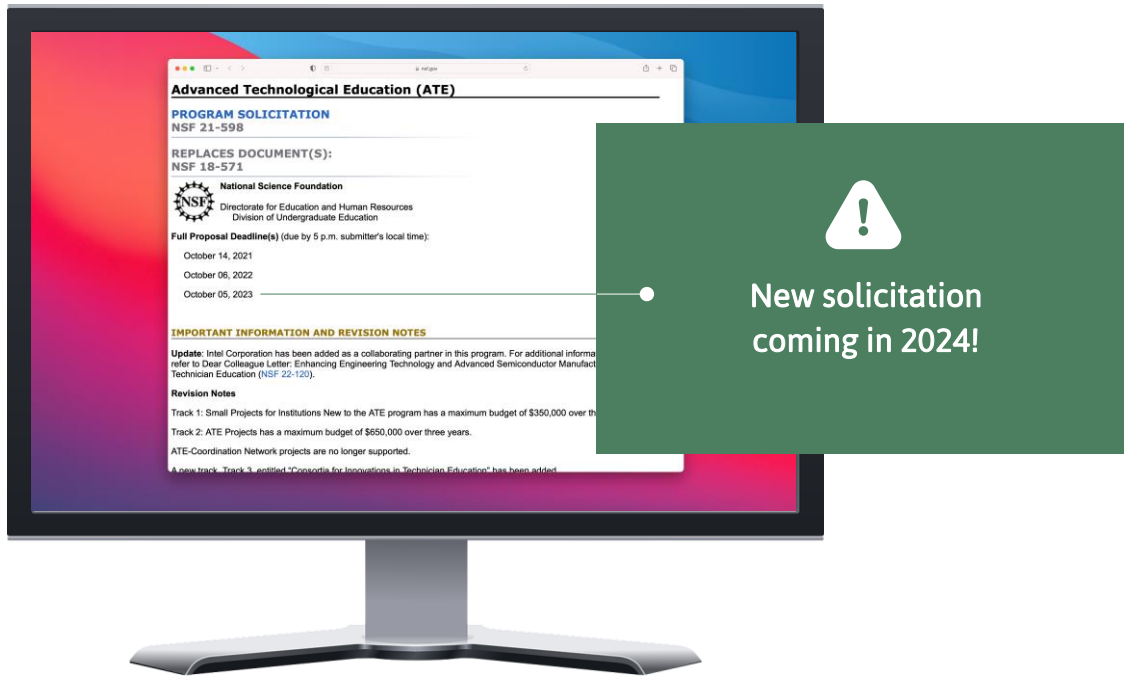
nsf.gov

Advanced Technological Education (ATE)

PROGRAM SOLICITATION
NSF 21-598

REPLACES DOCUMENT(S):
NSF 18-571

NSF

National Science Foundation

Directorate for Education and Human Resources
Division of Undergraduate Education

Full Proposal Deadline(s) (due by 5 p.m. submitter's local time):

October 14, 2021

October 06, 2022

October 05, 2023

IMPORTANT INFORMATION AND REVISION NOTES

Update: Intel Corporation has been added as a collaborating partner in this program. For additional informa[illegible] refer to Dear Colleague Letter: Enhancing Engineering Technology and Advanced Semiconductor Manufact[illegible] Technician Education (NSF 22-120).

Revision Notes

Track 1: Small Projects for Institutions New to the ATE program has a maximum budget of $350,000 over th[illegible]

Track 2: ATE Projects has a maximum budget of $650,000 over three years.

ATE-Coordination Network projects are no longer supported.

A new track, Track 3, entitled "Consortia for Innovations in Technician Education" has been added

New solicitation coming in 2024!